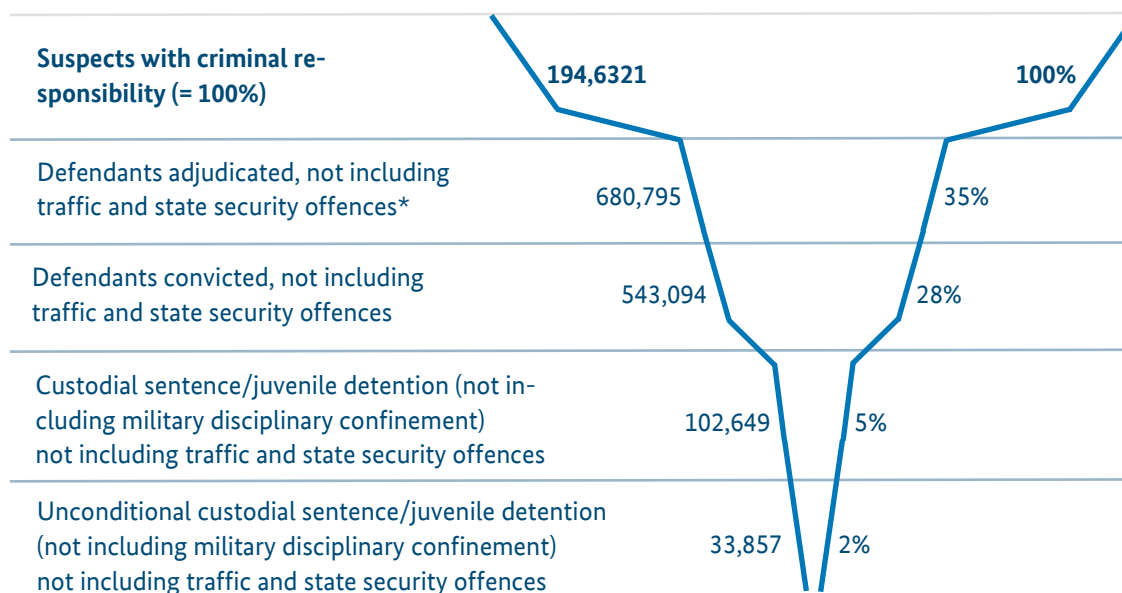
Suspects with criminal responsibility (= 100%)

194,6321

100%

Defendants adjudicated, not including traffic and state security offences*

680,795

35%

Defendants convicted, not including traffic and state security offences

543,094

28%

Custodial sentence/juvenile detention (not including military disciplinary confinement) not including traffic and state security offences

102,649

5%

Unconditional custodial sentence/juvenile detention (not including military disciplinary confinement) not including traffic and state security offences

33,857

2%